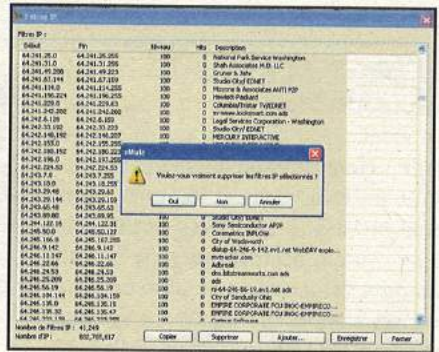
Filtres IP

Filtres IP :

| Début | Fin | Niveau | Hits | Description |
|---|---|---|---|---|
| 64.241.25.0 | 64.241.35.255 | 100 | 0 | National Park Service Washington |
| 64.241.31.0 | 64.241.31.255 | 100 | 0 | Shafe Associates M.D. LLC |
| 64.241.49.208 | 64.241.49.223 | 100 | 0 | Gruner & Jahr |
| 64.241.67.144 | 64.241.67.159 | 100 | 0 | Studio City/ EDNET |
| 64.241.114.0 | 64.241.114.255 | 100 | 0 | Mizzone & Associates ANTI P2P |
| 64.241.156.224 | 64.241.156.255 | 100 | 0 | Hewlett-Packard |
| 64.241.229.0 | 64.241.229.63 | 100 | 0 | Columbia/Tristar TVEDNET |
| 64.241.242.208 | 64.241.242.000 | 100 | 0 | sv-www.locksmart.com.ads |
| 64.242.8.128 | 64.242.8.159 | 100 | 0 | Legal Services Corporation - Washington |
| 64.242.33.192 | 64.242.33.223 | 100 | 0 | Studio City/ EDNET |
| 64.242.140.192 | 64.242.140.207 | 100 | 0 | MERCURY INTERACTIVE |
| 64.242.153.0 | 64.242.155.255 | 100 | 0 | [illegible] |
| 64.242.180.192 | 64.242.180.223 | 100 | 0 | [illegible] |
| 64.242.196.0 | 64.242.197.255 | 100 | 0 | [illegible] |
| 64.242.224.53 | 64.242.224.53 | 100 | 0 | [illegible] |
| 64.243.7.0 | 64.243.7.255 | 100 | 0 | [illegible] |
| 64.243.10.0 | 64.243.15.255 | 100 | 0 | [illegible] |
| 64.243.29.48 | 64.243.29.63 | 100 | 0 | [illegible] |
| 64.243.29.144 | 64.243.29.159 | 100 | 0 | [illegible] |
| 64.243.65.48 | 64.243.65.63 | 100 | 0 | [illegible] |
| 64.243.88.80 | 64.243.88.95 | 100 | 0 | Studio City/ EDNET |
| 64.244.122.16 | 64.244.122.31 | 100 | 0 | Sony Semiconductor AP/IP |
| 64.245.50.0 | 64.245.50.127 | 100 | 0 | Cosmetics INFLOW |
| 64.245.166.0 | 64.245.167.255 | 100 | 0 | City of Wadsworth |
| 64.246.9.142 | 64.246.9.142 | 100 | 0 | dialup-64-246-9-142.evrl.net WebDAV expo... |
| 64.246.11.147 | 64.246.11.147 | 100 | 0 | mvm.evlar.com |
| 64.246.22.66 | 64.246.22.66 | 100 | 0 | ads-ad |
| 64.246.24.53 | 64.246.24.53 | 100 | 0 | dns.lsbdreamworks.com ads |
| 64.246.25.209 | 64.246.25.209 | 100 | 0 | ads |
| 64.246.56.19 | 64.246.56.19 | 100 | 0 | rs-64-246-56-19.ev1.net ads |
| 64.246.104.144 | 64.246.104.159 | 100 | 0 | City of Sandusky Ohio |
| 64.246.120.0 | 64.246.120.15 | 100 | 0 | EMPIRE CORPORATE FCU BROC-EMPIRECO |
| 64.246.135.32 | 64.246.135.47 | 100 | 0 | EMPIRE CORPORATE FCU BROC-EMPIRECO |
| 64.246.135.160 | 64.246.135.175 | 100 | 0 | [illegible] |

eMule

Voulez-vous vraiment supprimer les filtres IP sélectionnés ?

Oui | Non | Annuler

Nombre de filtres IP : 41,249
Nombre d'IP : 802,705,617

Copier | Supprimer | Ajouter... | Enregistrer | Fermer